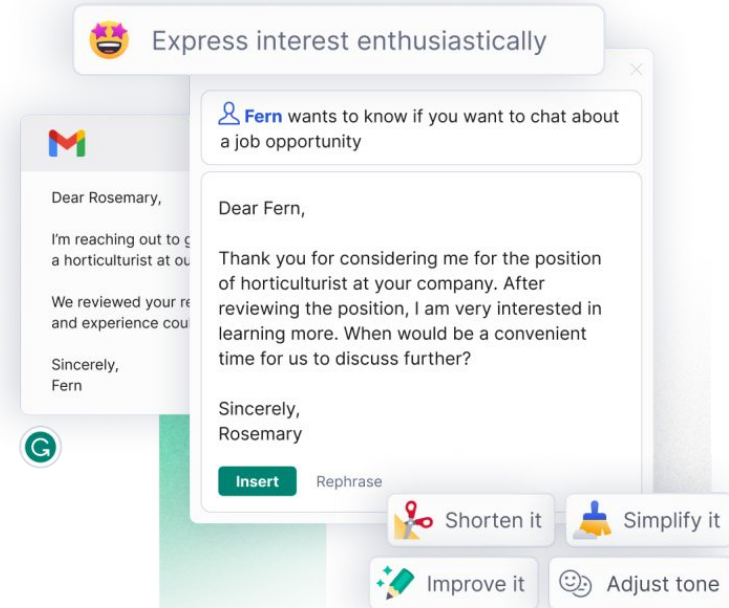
Express interest enthusiastically

Dear Rosemary,

I'm reaching out to g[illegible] a horticulturist at ou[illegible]

We reviewed your re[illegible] and experience cou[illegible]

Sincerely,
Fern

Fern wants to know if you want to chat about a job opportunity

Dear Fern,

Thank you for considering me for the position of horticulturist at your company. After reviewing the position, I am very interested in learning more. When would be a convenient time for us to discuss further?

Sincerely,
Rosemary

Insert
Rephrase

Shorten it
Simplify it
Improve it
Adjust tone